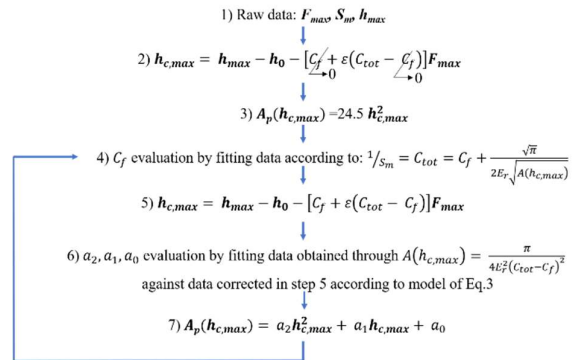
1) Raw data: $\boldsymbol{F_{max}}, \boldsymbol{S_m}, \boldsymbol{h_{max}}$

2) $\boldsymbol{h_{c,max}} = \boldsymbol{h_{max}} - \boldsymbol{h_0} - [C_f + \varepsilon(C_{tot} - C_f)]\boldsymbol{F_{max}}$

$\rightarrow 0$ $\rightarrow 0$

3) $\boldsymbol{A_p(h_{c,max})} = 24.5\ \boldsymbol{h^2_{c,max}}$

4) $C_f$ evaluation by fitting data according to: $^1/_{S_m} = C_{tot} = C_f + \frac{\sqrt{\pi}}{2E_r\sqrt{A(h_{c,max})}}$

5) $\boldsymbol{h_{c,max}} = \boldsymbol{h_{max}} - \boldsymbol{h_0} - [C_f + \varepsilon(C_{tot} - C_f)]\boldsymbol{F_{max}}$

6) $a_2, a_1, a_0$ evaluation by fitting data obtained through $A(h_{c,max}) = \frac{\pi}{4E_r^2(C_{tot}-C_f)^2}$ against data corrected in step 5 according to model of Eq.3

7) $\boldsymbol{A_p(h_{c,max})} = a_2\boldsymbol{h^2_{c,max}} + a_1\boldsymbol{h_{c,max}} + a_0$